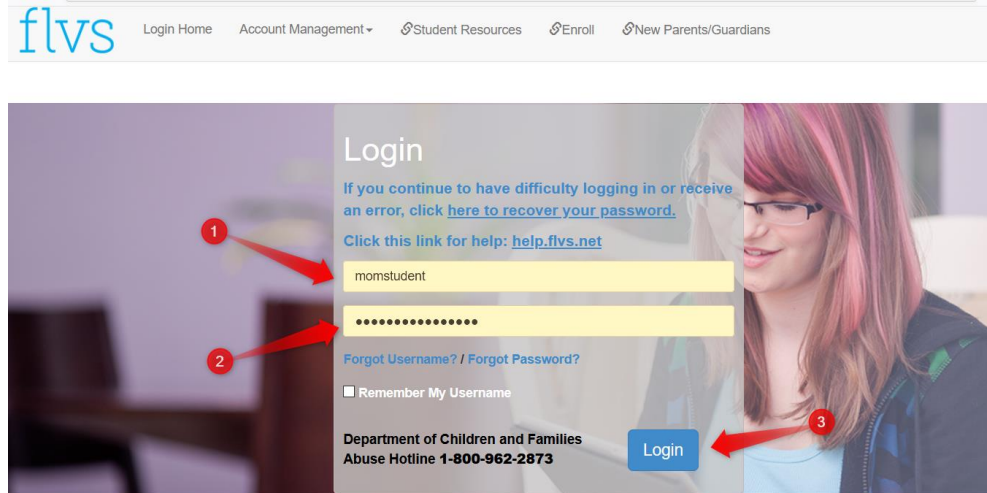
flvs Login Home Account Management Student Resources Enroll New Parents/Guardians

Login

If you continue to have difficulty logging in or receive an error, click here to recover your password.

Click this link for help: help.flvs.net

1

momstudent

••••••••••••••••

2

Forgot Username? / Forgot Password?

Remember My Username

Department of Children and Families Abuse Hotline 1-800-962-2873

Login

3